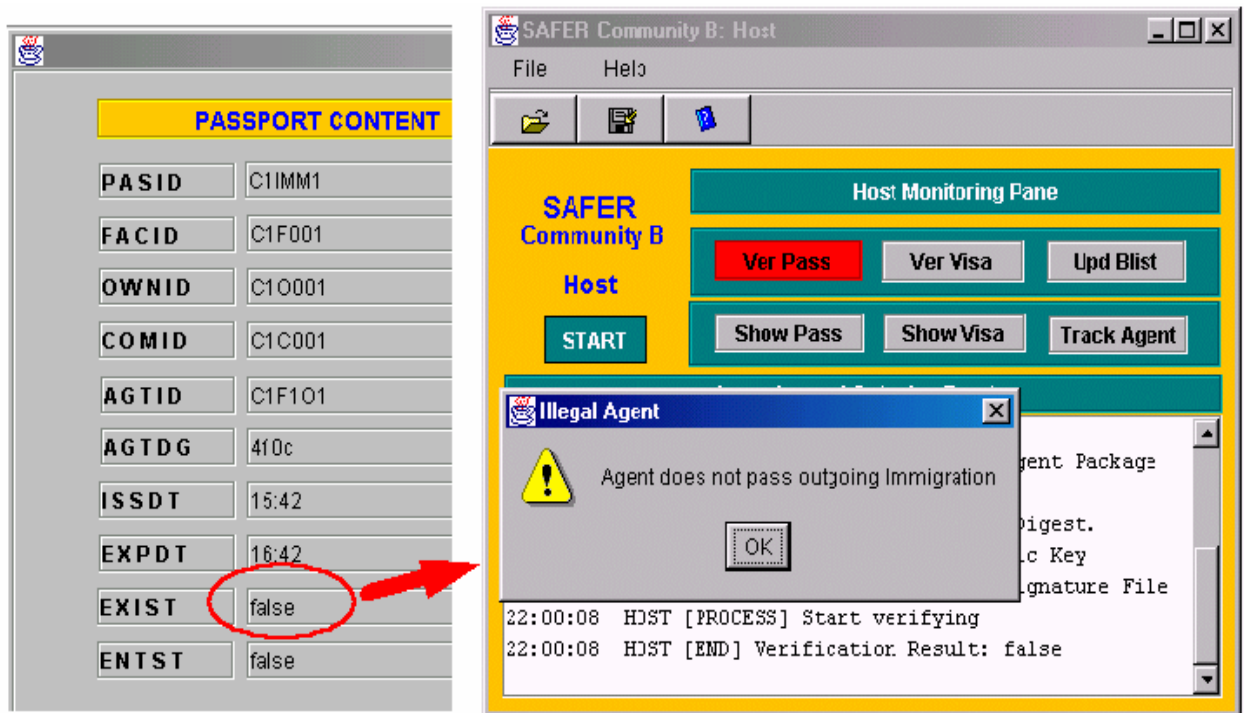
PASSPORT CONTENT

| PASID | C1IMM1 |
|---|---|
| FACID | C1F001 |
| OWNID | C1O001 |
| COMID | C1C001 |
| AGTID | C1F1O1 |
| AGTDG | 4f0c |
| ISSDT | 15:42 |
| EXPDT | 16:42 |
| EXIST | false |
| ENTST | false |

SAFER Community B: Host

File Help

SAFER Community B

Host

START

Host Monitoring Pane

Ver Pass Ver Visa Upd Blist

Show Pass Show Visa Track Agent

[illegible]

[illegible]gent Package

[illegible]Digest.

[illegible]c Key

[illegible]gnature File

22:00:08 HOST [PROCESS] Start verifying

22:00:08 HOST [END] Verification Result: false

Illegal Agent

Agent does not pass outgoing Immigration

OK